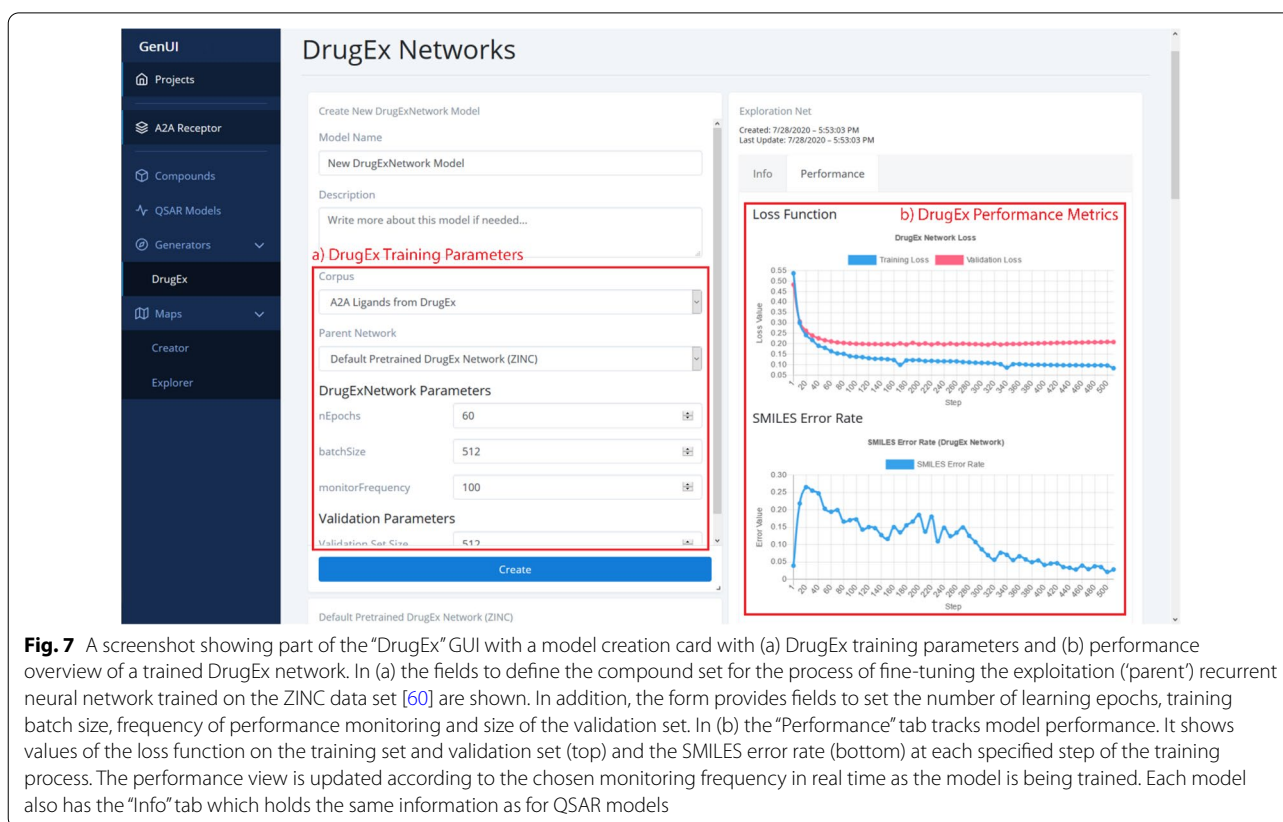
GenUI

Projects

A2A Receptor

Compounds

QSAR Models

Generators

DrugEx

Maps

Creator

Explorer

DrugEx Networks

Create New DrugExNetwork Model

Model Name

New DrugExNetwork Model

Description

Write more about this model if needed...

a) DrugEx Training Parameters

Corpus

A2A Ligands from DrugEx

Parent Network

Default Pretrained DrugEx Network (ZINC)

DrugExNetwork Parameters

nEpochs 60

batchSize 512

monitorFrequency 100

Validation Parameters

Validation Set Size 512

Create

Default Pretrained DrugEx Network (ZINC)

Exploration Net

Created: 7/28/2020 – 5:53:03 PM
Last Update: 7/28/2020 – 5:53:03 PM

Info Performance

Loss Function

b) DrugEx Performance Metrics

DrugEx Network Loss

Training Loss Validation Loss

0.55 0.50 0.45 0.40 0.35 0.30 0.25 0.20 0.15 0.10 0.05

Loss Value

1 20 40 60 80 100 120 140 160 180 200 220 240 260 280 300 320 340 360 380 400 420 440 460 480 500

Step

SMILES Error Rate

SMILES Error Rate (DrugEx Network)

SMILES Error Rate

0.30 0.25 0.20 0.15 0.10 0.05

Error Value

1 20 40 60 80 100 120 140 160 180 200 220 240 260 280 300 320 340 360 380 400 420 440 460 480 500

Step

**Fig. 7** A screenshot showing part of the "DrugEx" GUI with a model creation card with (a) DrugEx training parameters and (b) performance overview of a trained DrugEx network. In (a) the fields to define the compound set for the process of fine-tuning the exploitation ('parent') recurrent neural network trained on the ZINC data set [60] are shown. In addition, the form provides fields to set the number of learning epochs, training batch size, frequency of performance monitoring and size of the validation set. In (b) the "Performance" tab tracks model performance. It shows values of the loss function on the training set and validation set (top) and the SMILES error rate (bottom) at each specified step of the training process. The performance view is updated according to the chosen monitoring frequency in real time as the model is being trained. Each model also has the "Info" tab which holds the same information as for QSAR models